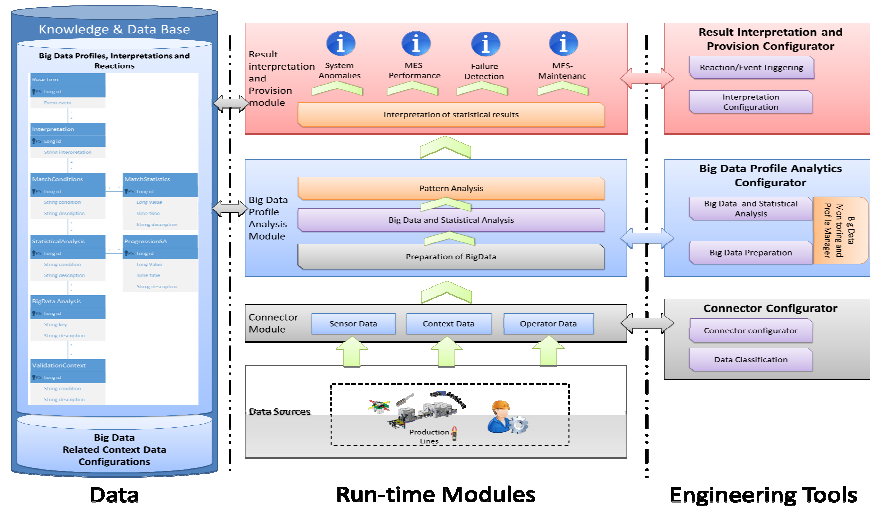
Knowledge & Data Base

Big Data Profiles, Interpretations and Reactions

Interpretation

MatchConditions

MatchStatistics

StatisticalAnalysis

BigData Analysis

ValidationContext

Big Data Related Context Data Configurations

Data

Result interpretation and Provision module

System Anomalies

MES Performance

Failure Detection

MES-Maintenanc

Interpretation of statistical results

Big Data Profile Analysis Module

Pattern Analysis

Big Data and Statistical Analysis

Preparation of BigData

Connector Module

Sensor Data

Context Data

Operator Data

Data Sources

Production Lines

Run-time Modules

Result Interpretation and Provision Configurator

Reaction/Event triggering

Interpretation Configuration

Big Data Profile Analytics Configurator

Big Data and Statistical Analysis

Big Data Preparation

Big Data Versioning and Profile Manager

Connector Configurator

Connector configurator

Data Classification

Engineering Tools